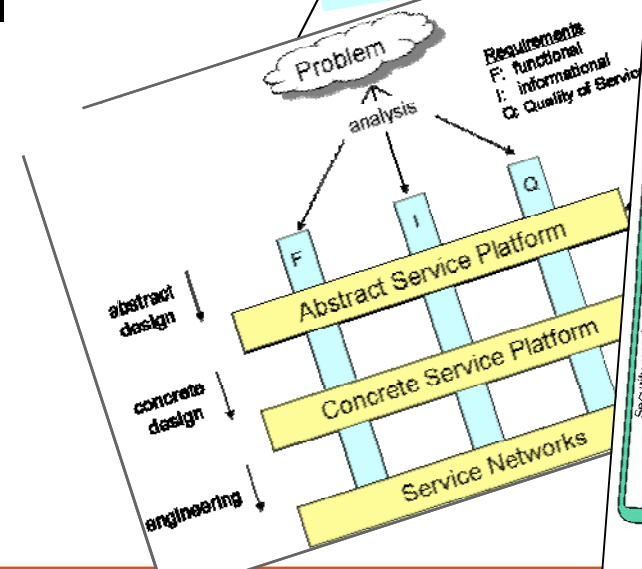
Problem

Requirements
F: functional
I: informational
Q: Quality of Servic

analysis

F

I

Q

abstract design

Abstract Service Platform

concrete design

Concrete Service Platform

engineering

Service Networks